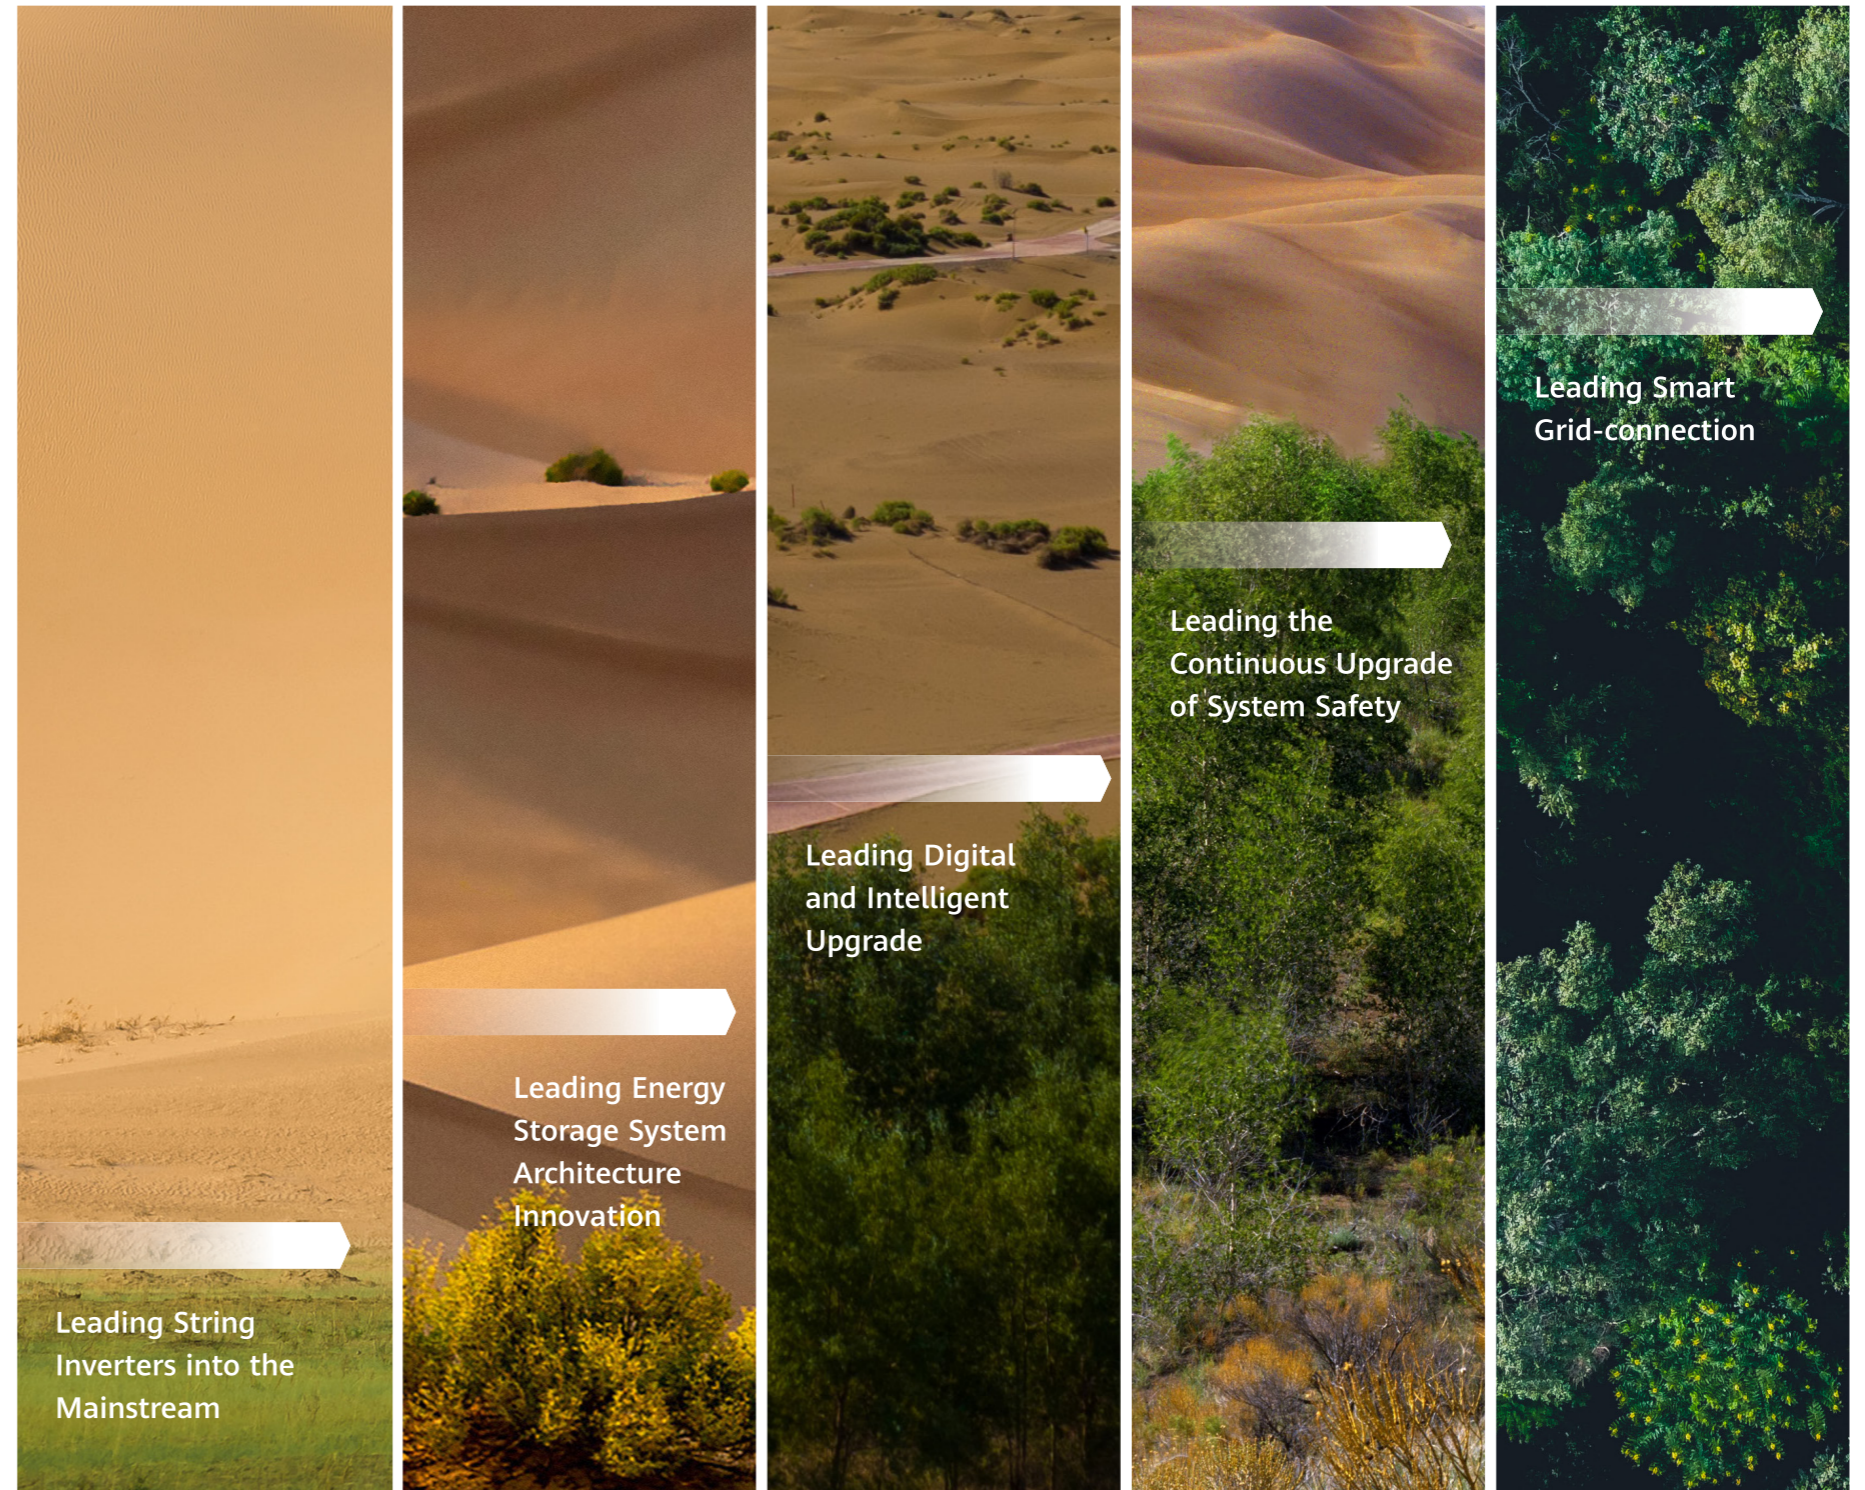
Leading String Inverters into the Mainstream

Leading Energy Storage System Architecture Innovation

Leading Digital and Intelligent Upgrade

Leading the Continuous Upgrade of System Safety

Leading Smart Grid-connection